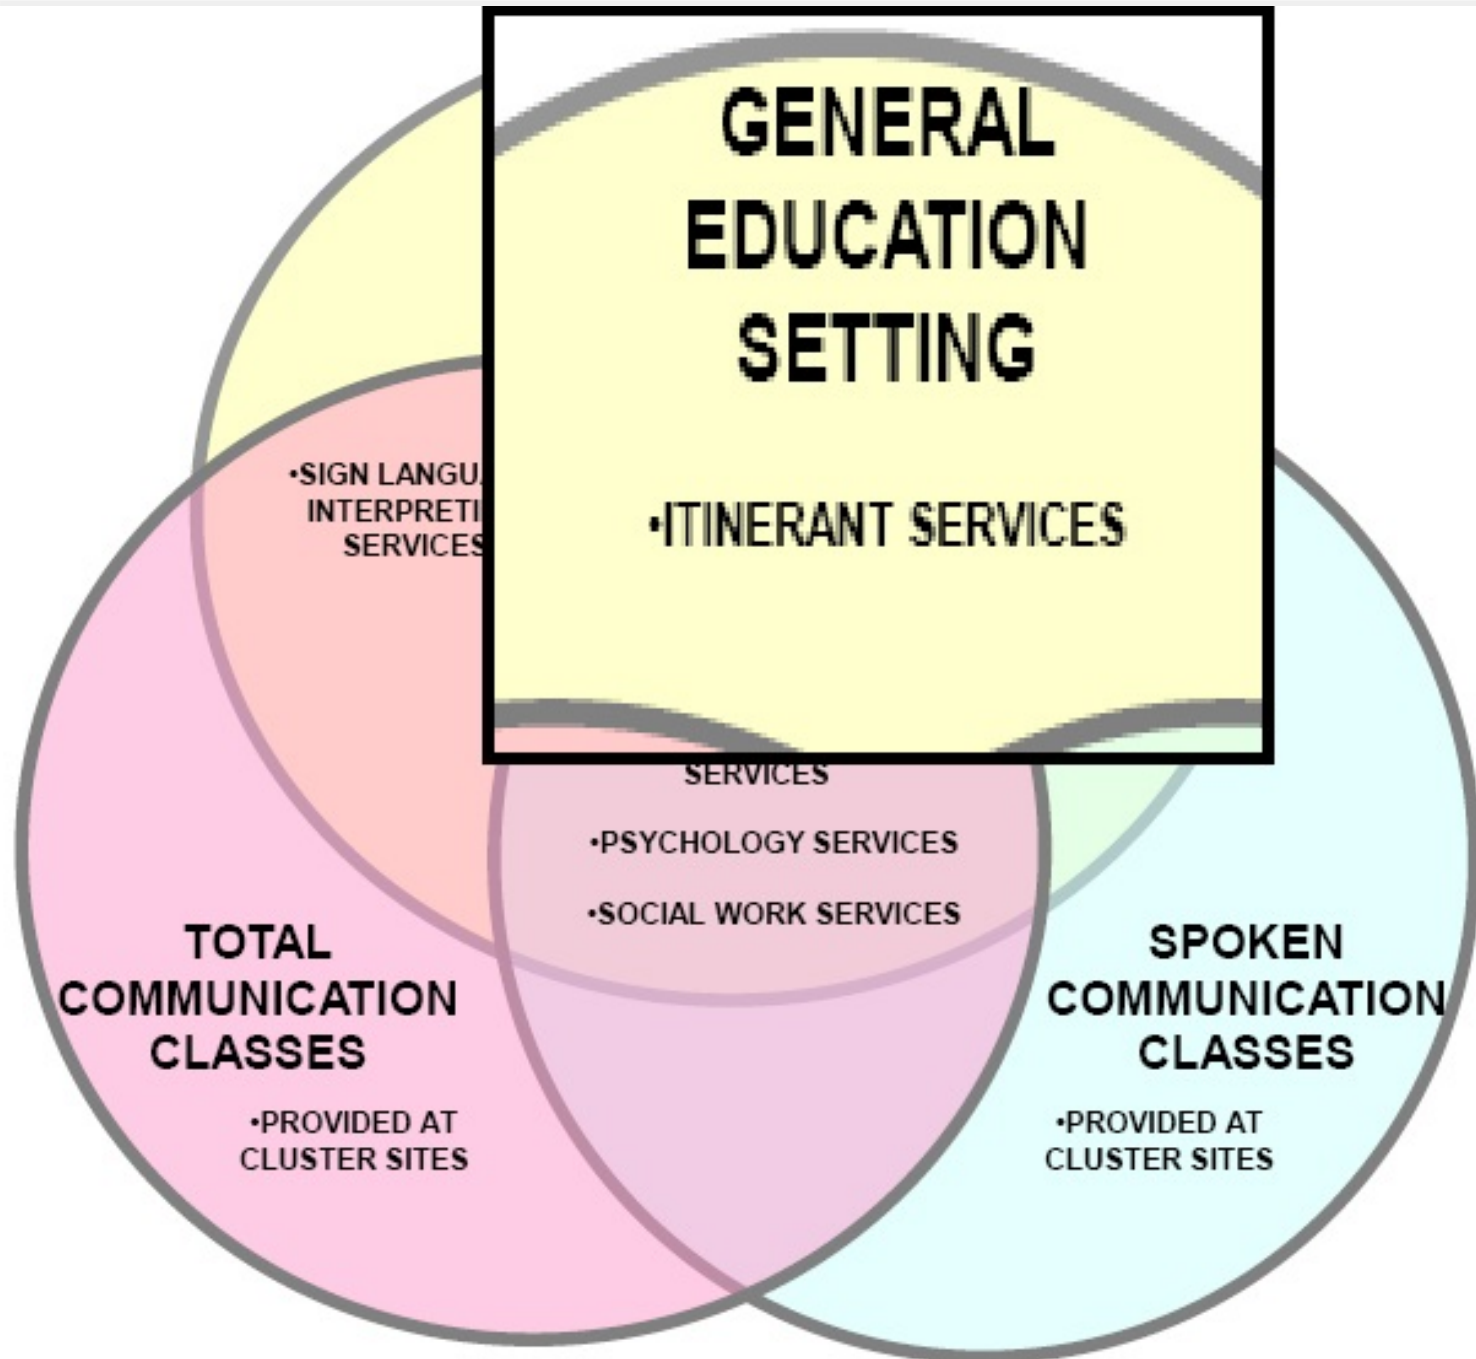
GENERAL EDUCATION SETTING

•ITINERANT SERVICES

•SIGN LANGU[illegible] INTERPRETI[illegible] SERVICES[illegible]

SERVICES

•PSYCHOLOGY SERVICES

•SOCIAL WORK SERVICES

TOTAL COMMUNICATION CLASSES

•PROVIDED AT CLUSTER SITES

SPOKEN COMMUNICATION CLASSES

•PROVIDED AT CLUSTER SITES